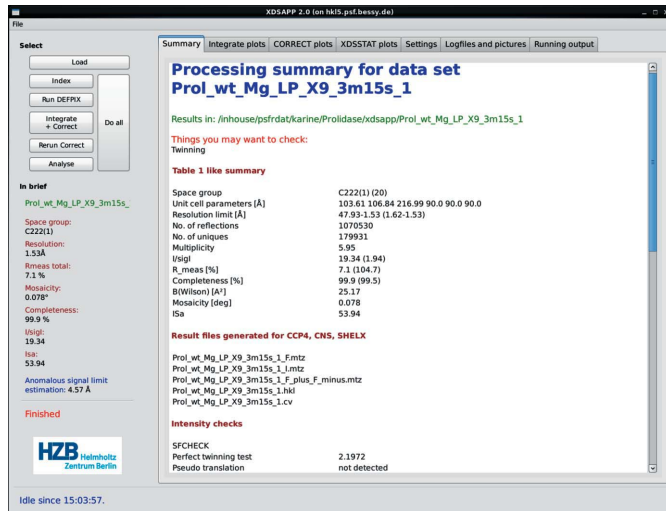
XDSAPP 2.0 (on hkl5.psf.bessy.de)

File

Select

Load

Index

Run DEFPIX

Integrate + Correct

Do all

Rerun Correct

Analyse

In brief

Prol_wt_Mg_LP_X9_3m15s_

Space group:
C222(1)

Resolution:
1.53Å

Rmeas total:
7.1 %

Mosaicity:
0.078°

Completeness:
99.9 %

I/sigI:
19.34

Isa:
53.94

Anomalous signal limit estimation: 4.57 Å

Finished

HZB Helmholtz Zentrum Berlin

Idle since 15:03:57.

Summary | Integrate plots | CORRECT plots | XDSSTAT plots | Settings | Logfiles and pictures | Running output

Processing summary for data set Prol_wt_Mg_LP_X9_3m15s_1

Results in: /inhouse/psfrdat/karine/Prolidase/xdsapp/Prol_wt_Mg_LP_X9_3m15s_1

Things you may want to check:
Twinning

Table 1 like summary

| | |
|---|---|
| Space group | C222(1) (20) |
| Unit cell parameters [Å] | 103.61 106.84 216.99 90.0 90.0 90.0 |
| Resolution limit [Å] | 47.93-1.53 (1.62-1.53) |
| No. of reflections | 1070530 |
| No. of uniques | 179931 |
| Multiplicity | 5.95 |
| I/sigI | 19.34 (1.94) |
| R_meas [%] | 7.1 (104.7) |
| Completeness [%] | 99.9 (99.5) |
| B(Wilson) [Å²] | 25.17 |
| Mosaicity [deg] | 0.078 |
| ISa | 53.94 |

Result files generated for CCP4, CNS, SHELX

Prol_wt_Mg_LP_X9_3m15s_1_F.mtz
Prol_wt_Mg_LP_X9_3m15s_1_I.mtz
Prol_wt_Mg_LP_X9_3m15s_1_F_plus_F_minus.mtz
Prol_wt_Mg_LP_X9_3m15s_1.hkl
Prol_wt_Mg_LP_X9_3m15s_1.cv

Intensity checks

SFCHECK
| | |
|---|---|
| Perfect twinning test | 2.1972 |
| Pseudo translation | not detected |